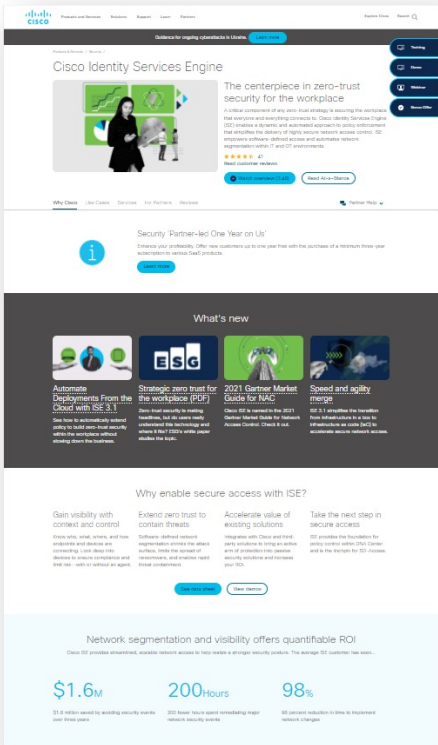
cisco Products and Services Solutions Support Learn Partners Explore Cisco Search

Guidance for ongoing cyberattacks in Ukraine. Learn more

Products & Services / Security /

Cisco Identity Services Engine

The centerpiece in zero-trust security for the workplace

A critical component of any zero-trust strategy is securing the workplace that everyone and everything connects to. Cisco Identity Services Engine (ISE) enables a dynamic and automated approach to policy enforcement that simplifies the delivery of highly secure network access control. ISE empowers software-defined access and automates network segmentation within IT and OT environments.

4.7 Read customer reviews

Watch overview (1:40) Read At-a-Glance

Training Demo Webinar Browse Offer

Why Cisco Use Cases Services For Partners Reviews Partner Help

Security 'Partner-led One Year on Us'

Enhance your profitability. Offer new customers up to one year free with the purchase of a minimum three-year subscription to various Security products.

Learn more

What's new

ESG

Automate Deployments From the Cloud with ISE 3.1

See how to automatically extend policy to build zero-trust security within the workplace without slowing down the business.

Strategic zero trust for the workplace (PDF)

Zero-trust security is making headlines, but do users really understand this technology and where it fits? ESG's white paper studies the topic.

2021 Gartner Market Guide for NAC

Cisco ISE is named in the 2021 Gartner Market Guide for Network Access Control. Check it out.

Speed and agility merge

ISE 3.1 simplifies the transition from infrastructure to a loss to infrastructure as code (IaC) to accelerate secure network access.

Why enable secure access with ISE?

Gain visibility with context and control

Know who, what, where, and how endpoints and devices are connecting. Look deep into devices to ensure compliance and limit risk—with or without an agent.

Extend zero trust to contain threats

Software-defined network segmentation shrinks the attack surface, limits the spread of ransomware, and enables rapid threat containment.

Accelerate value of existing solutions

Integrates with Cisco and third-party solutions to bring an active arm of protection into passive security solutions and increase your ROI.

Take the next step in secure access

ISE provides the foundation for policy control within DNA Center and is the linchpin for SD-Access.

See data sheet View demos

Network segmentation and visibility offers quantifiable ROI

Cisco ISE provides streamlined, scalable network access to help realize a stronger security posture. The average ISE customer has seen...

$1.6M

$1.6 million saved by avoiding security events over three years

200Hours

200 fewer hours spent remediating major network security events

98%

98 percent reduction in time to implement network changes